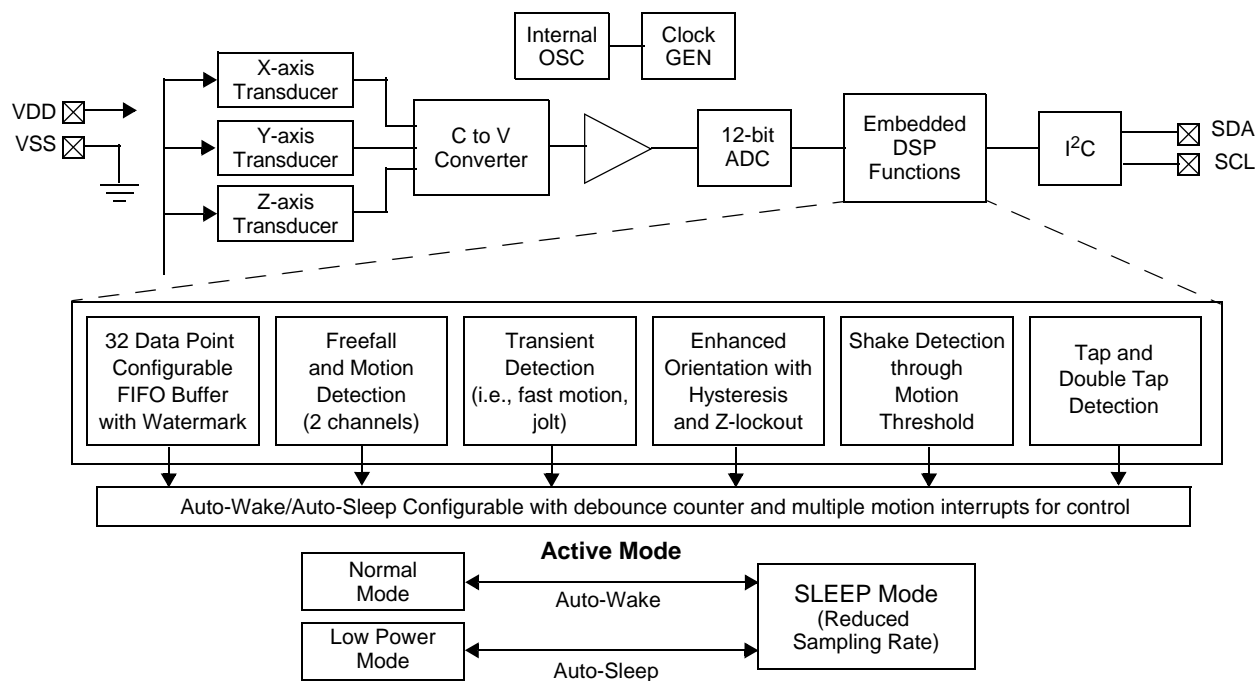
Internal OSC

Clock GEN

VDD

VSS

X-axis Transducer

Y-axis Transducer

Z-axis Transducer

C to V Converter

12-bit ADC

Embedded DSP Functions

$I^2C$

SDA

SCL

32 Data Point Configurable FIFO Buffer with Watermark

Freefall and Motion Detection (2 channels)

Transient Detection (i.e., fast motion, jolt)

Enhanced Orientation with Hysteresis and Z-lockout

Shake Detection through Motion Threshold

Tap and Double Tap Detection

Auto-Wake/Auto-Sleep Configurable with debounce counter and multiple motion interrupts for control

Active Mode

Normal Mode

Low Power Mode

Auto-Wake

Auto-Sleep

SLEEP Mode (Reduced Sampling Rate)